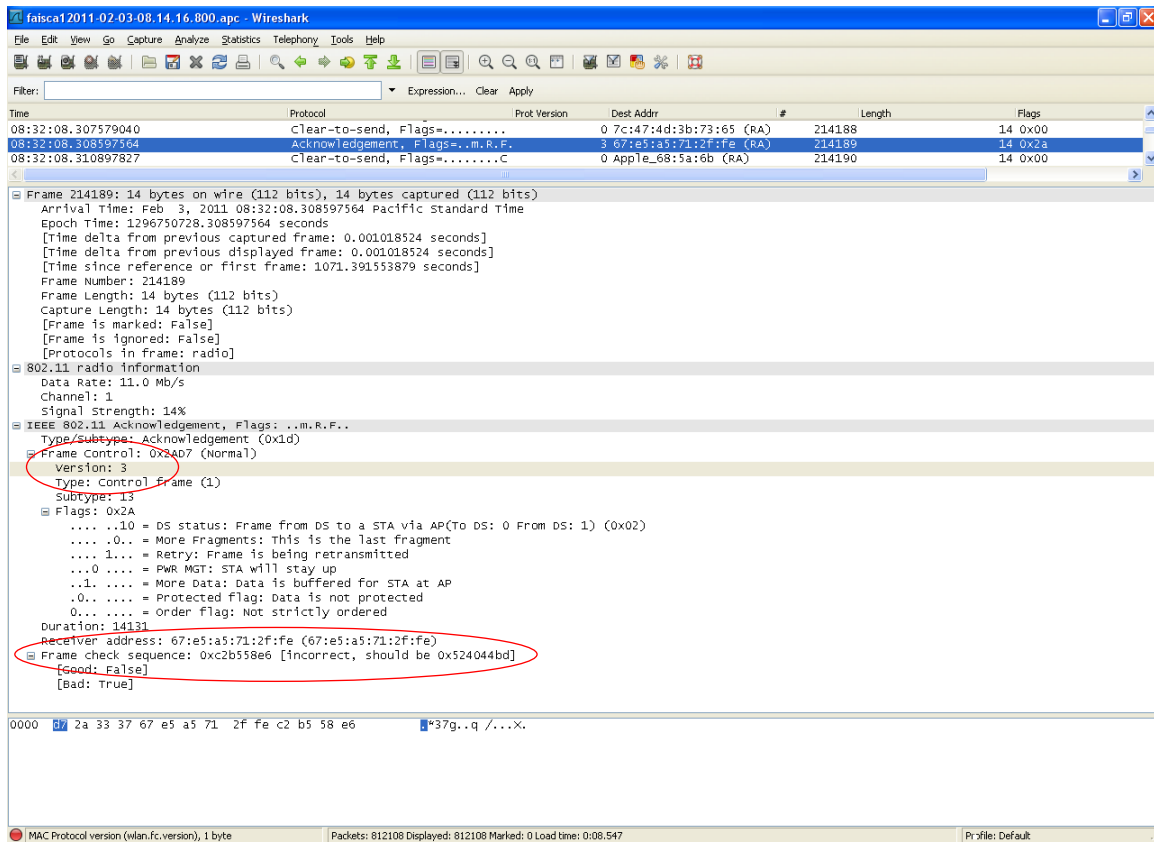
faisca12011-02-03-08.14.16.800.apc - Wireshark

File Edit View Go Capture Analyze Statistics Telephony Tools Help

Filter: Expression... Clear Apply

| Time | Protocol | Prot Version | Dest Addrr | # | Length | Flags |
|---|---|---|---|---|---|---|
| 08:32:08.307579040 | Clear-to-send, Flags=......... | 0 | 7c:47:4d:3b:73:65 (RA) | 214188 | 14 | 0x00 |
| 08:32:08.308597564 | Acknowledgement, Flags=..m.R.F. | 3 | 67:e5:a5:71:2f:fe (RA) | 214189 | 14 | 0x2a |
| 08:32:08.310897827 | Clear-to-send, Flags=........C | 0 | Apple_68:5a:6b (RA) | 214190 | 14 | 0x00 |

Frame 214189: 14 bytes on wire (112 bits), 14 bytes captured (112 bits)
Arrival Time: Feb 3, 2011 08:32:08.308597564 Pacific Standard Time
Epoch Time: 1296750728.308597564 seconds
[Time delta from previous captured frame: 0.001018524 seconds]
[Time delta from previous displayed frame: 0.001018524 seconds]
[Time since reference or first frame: 1071.391553879 seconds]
Frame Number: 214189
Frame Length: 14 bytes (112 bits)
Capture Length: 14 bytes (112 bits)
[Frame is marked: False]
[Frame is ignored: False]
[Protocols in frame: radio]
802.11 radio information
Data Rate: 11.0 Mb/s
Channel: 1
Signal Strength: 14%
IEEE 802.11 Acknowledgement, Flags: ..m.R.F..
Type/Subtype: Acknowledgement (0x1d)
Frame Control: 0x2AD7 (Normal)
Version: 3
Type: Control frame (1)
Subtype: 13
Flags: 0x2A
.... ..10 = DS status: Frame from DS to a STA via AP(To DS: 0 From DS: 1) (0x02)
.... .0.. = More Fragments: This is the last fragment
.... 1... = Retry: Frame is being retransmitted
...0 .... = PWR MGT: STA will stay up
..1. .... = More Data: Data is buffered for STA at AP
.0.. .... = Protected flag: Data is not protected
0... .... = Order flag: Not strictly ordered
Duration: 14131
Receiver address: 67:e5:a5:71:2f:fe (67:e5:a5:71:2f:fe)
Frame check sequence: 0xc2b558e6 [incorrect, should be 0x524044bd]
[Good: False]
[Bad: True]

0000 d7 2a 33 37 67 e5 a5 71 2f fe c2 b5 58 e6 .*37g..q /...X.

MAC Protocol version (wlan.fc.version), 1 byte | Packets: 812108 Displayed: 812108 Marked: 0 Load time: 0:08.547 | Profile: Default